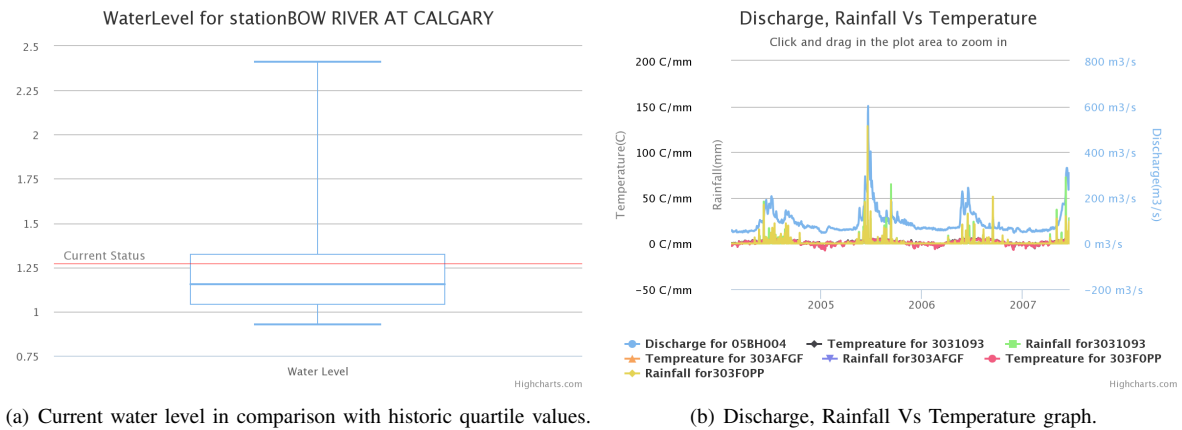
WaterLevel for stationBOW RIVER AT CALGARY

2.5
2.25
2
1.75
1.5
Current Status
1.25
1
0.75

Water Level

Highcharts.com

(a) Current water level in comparison with historic quartile values.

Discharge, Rainfall Vs Temperature

Click and drag in the plot area to zoom in

200 C/mm
150 C/mm
100 C/mm
50 C/mm
0 C/mm
−50 C/mm

Temperature(C)

Rainfall(mm)

800 m3/s
600 m3/s
400 m3/s
200 m3/s
0 m3/s
−200 m3/s

Discharge(m3/s)

2005
2006
2007

Discharge for 05BH004
Tempreature for 3031093
Rainfall for3031093
Tempreature for 303AFGF
Rainfall for303AFGF
Tempreature for 303F0PP
Rainfall for303F0PP

Highcharts.com

(b) Discharge, Rainfall Vs Temperature graph.